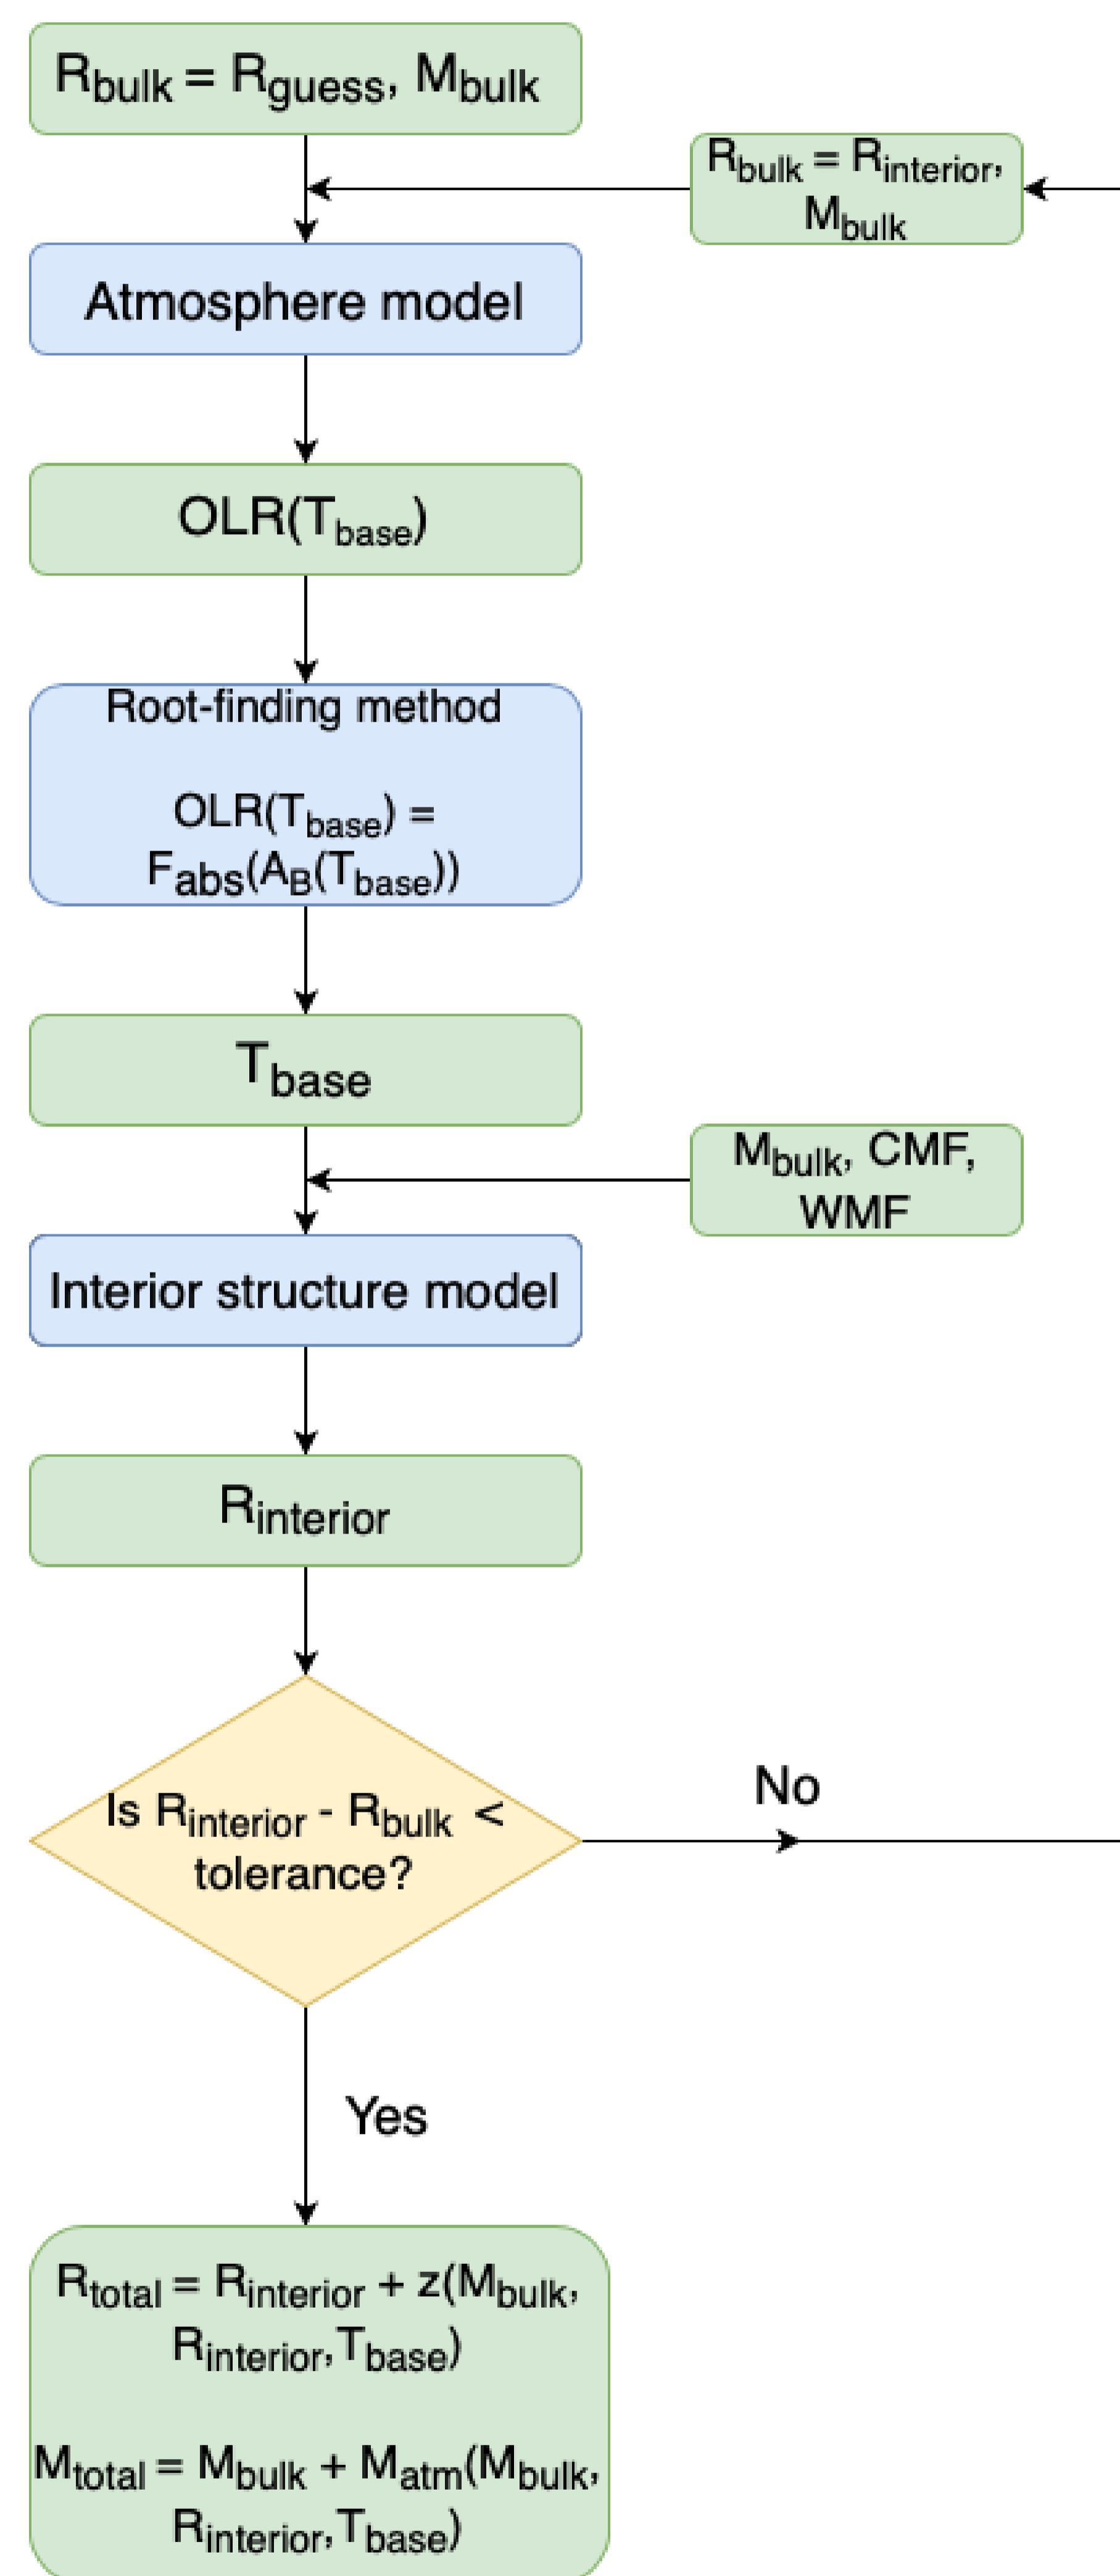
$R_{bulk} = R_{guess}$, $M_{bulk}$

$R_{bulk} = R_{interior}$, $M_{bulk}$

Atmosphere model

$OLR(T_{base})$

Root-finding method

$OLR(T_{base}) = F_{abs}(A_B(T_{base}))$

$T_{base}$

$M_{bulk}$, CMF, WMF

Interior structure model

$R_{interior}$

Is $R_{interior} - R_{bulk} <$ tolerance?

No

Yes

$R_{total} = R_{interior} + z(M_{bulk}, R_{interior}, T_{base})$

$M_{total} = M_{bulk} + M_{atm}(M_{bulk}, R_{interior}, T_{base})$